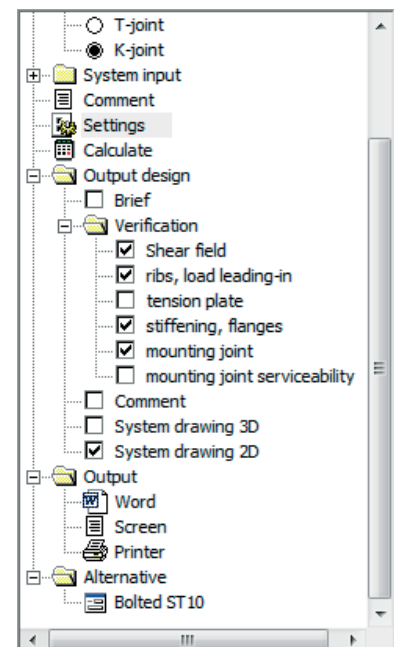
T-joint
K-joint
System input
Comment
Settings
Calculate
Output design
Brief
Verification
Shear field
ribs, load leading-in
tension plate
stiffening, flanges
mounting joint
mounting joint serviceability
Comment
System drawing 3D
System drawing 2D
Output
Word
Screen
Printer
Alternative
Bolted ST10